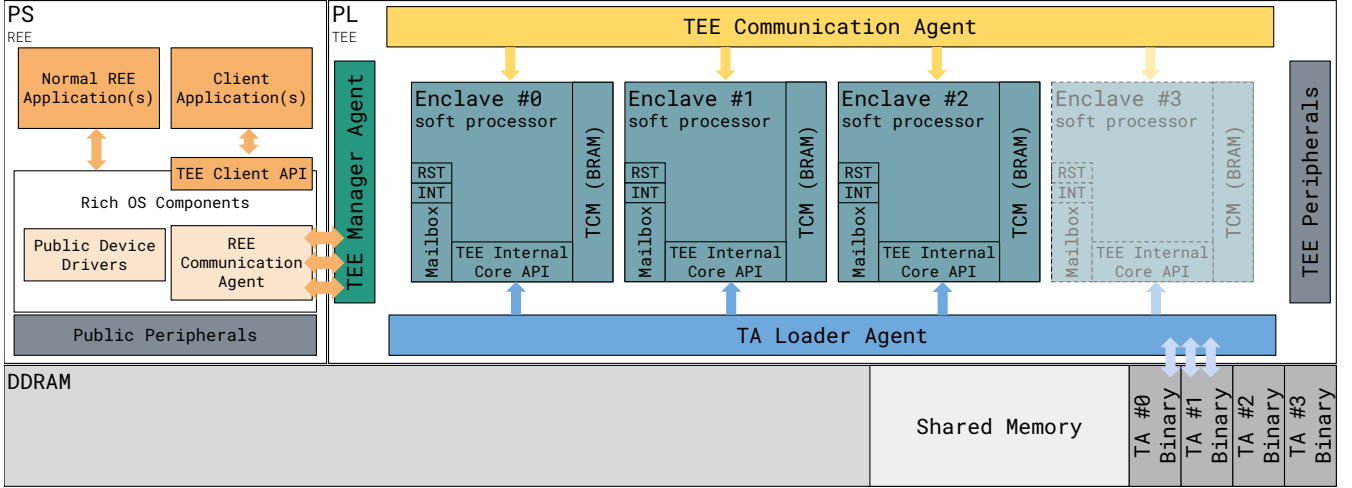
PS
REE

Normal REE Application(s)

Client Application(s)

TEE Client API

Rich OS Components

Public Device Drivers

REE Communication Agent

Public Peripherals

PL
TEE

TEE Communication Agent

TEE Manager Agent

Enclave #0
soft processor
RST
INT
Mailbox
TEE Internal Core API
TCM (BRAM)

Enclave #1
soft processor
RST
INT
Mailbox
TEE Internal Core API
TCM (BRAM)

Enclave #2
soft processor
RST
INT
Mailbox
TEE Internal Core API
TCM (BRAM)

Enclave #3
soft processor
RST
INT
Mailbox
TEE Internal Core API
TCM (BRAM)

TEE Peripherals

TA Loader Agent

DDRAM

Shared Memory

TA #0 Binary

TA #1 Binary

TA #2 Binary

TA #3 Binary